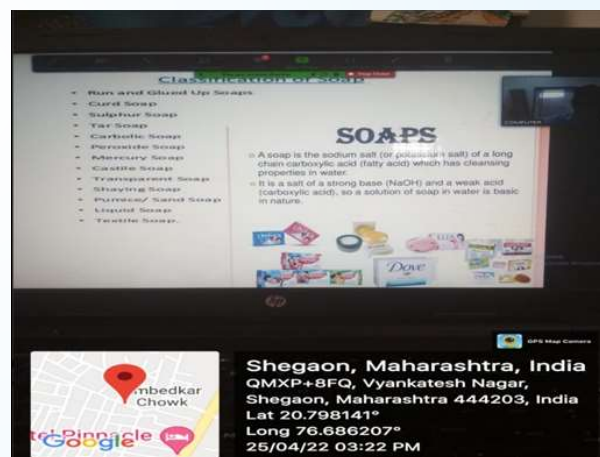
Classification of Soap

- Run and Glued Up Soaps
- Curd Soap
- Sulphur Soap
- Tar Soap
- Carbolic Soap
- Peroxide Soap
- Mercury Soap
- Castile Soap
- Transparent Soap
- Shaving Soap
- Pumice/ Sand Soap
- Liquid Soap
- Textile Soap.

SOAPS

A soap is the sodium salt (or potassium salt) of a long chain carboxylic acid (fatty acid) which has cleansing properties in water.

It is a salt of a strong base (NaOH) and a weak acid (carboxylic acid), so a solution of soap in water is basic in nature.

Dove

hp

GPS Map Camera

mbedkar Chowk

Google

tel Pinnacle

Shegaon, Maharashtra, India
QMXP+8FQ, Vyankatesh Nagar, Shegaon, Maharashtra 444203, India
Lat 20.798141°
Long 76.686207°
25/04/22 03:22 PM